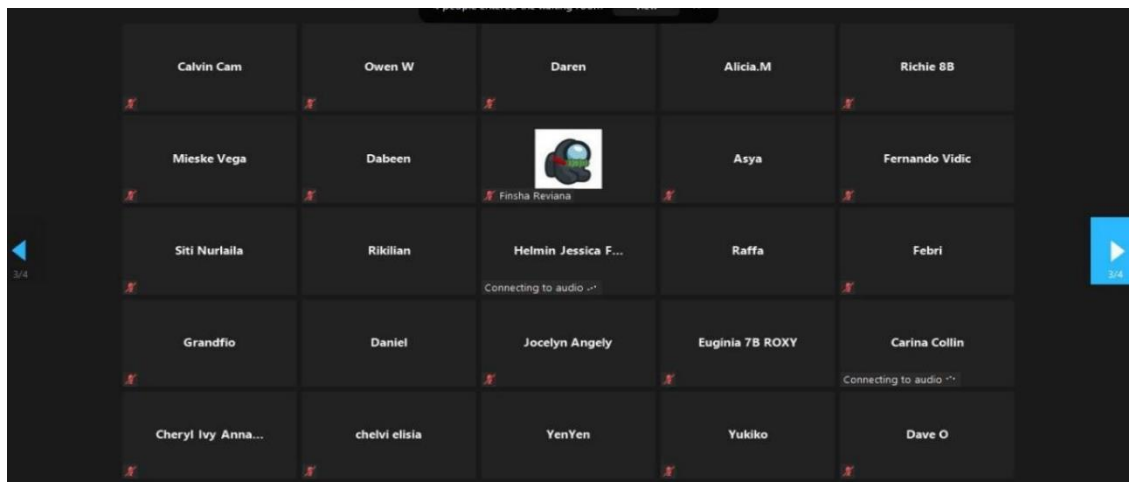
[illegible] people entered the waiting room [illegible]

Calvin Cam

Owen W

Daren

Alicia.M

Richie 8B

Mieske Vega

Dabeen

Finsha Reviana

Asya

Fernando Vidic

Siti Nurlaila

Rikilian

Helmin Jessica F...

Connecting to audio

Raffa

Febri

Grandfio

Daniel

Jocelyn Angely

Euginia 7B ROXY

Carina Collin

Connecting to audio

Cheryl Ivy Anna...

chelvi elisia

YenYen

Yukiko

Dave O

3/4

3/4